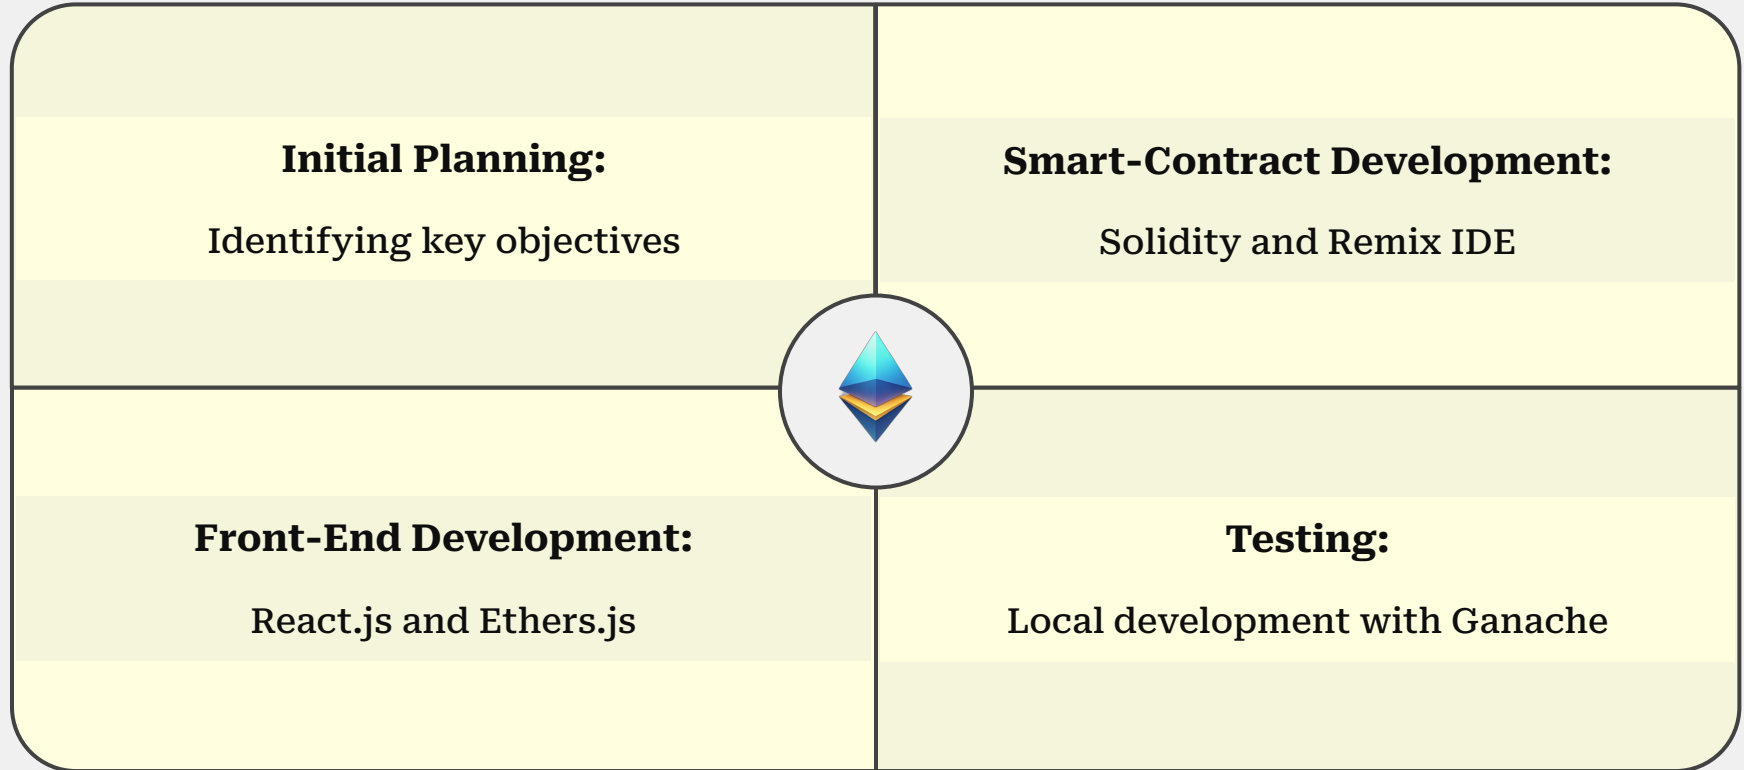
**Initial Planning:**

Identifying key objectives

**Smart-Contract Development:**

Solidity and Remix IDE

**Front-End Development:**

React.js and Ethers.js

**Testing:**

Local development with Ganache